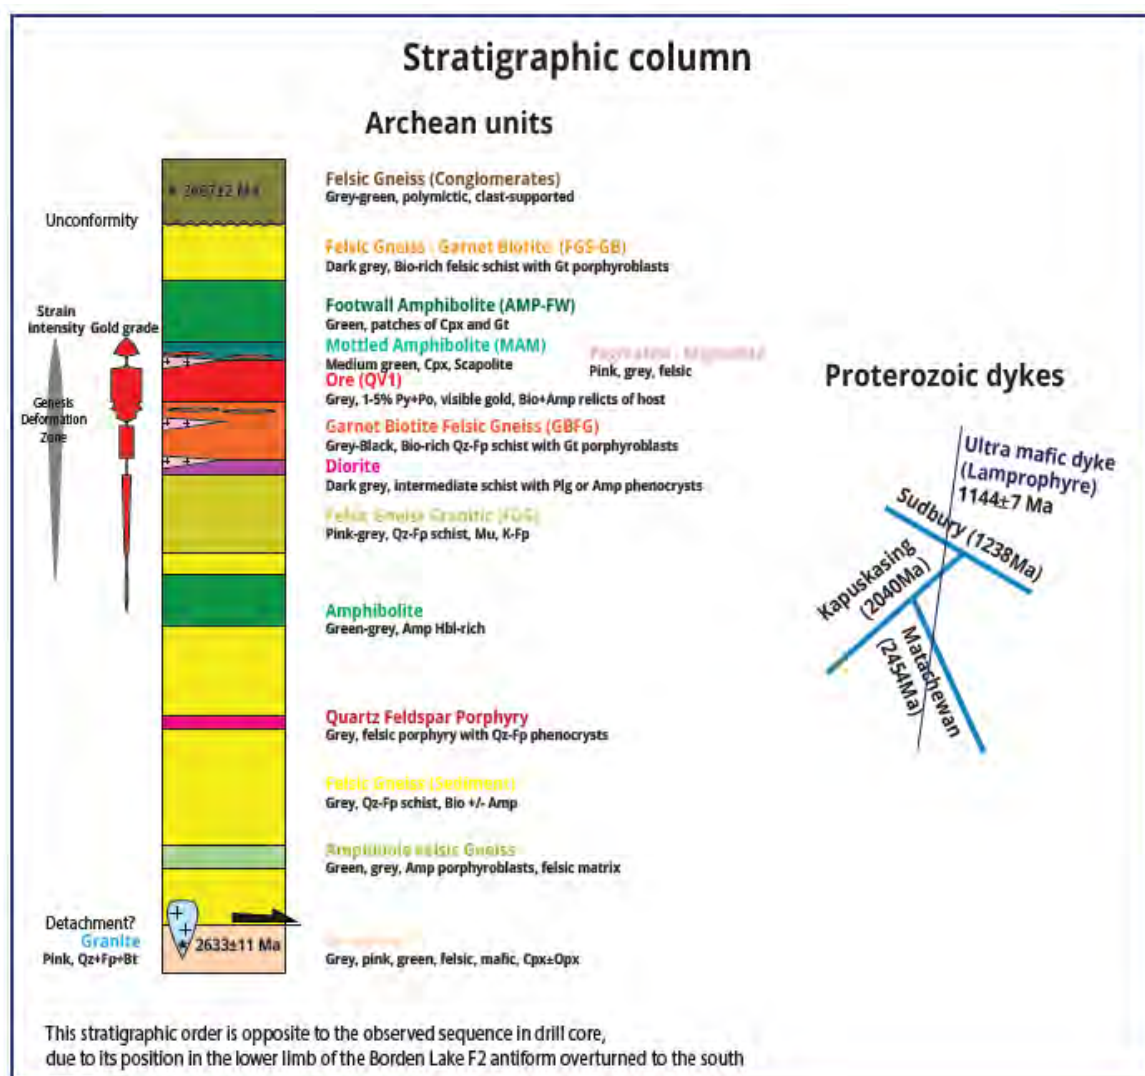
Stratigraphic column

Archean units

2687±2 Ma

Felsic Gneiss (Conglomerates)
Grey-green, polymictic, clast-supported

Unconformity

Felsic Gneiss - Garnet Biotite (FGS-GB)
Dark grey, Bio-rich felsic schist with Gt porphyroblasts

Strain intensity

Gold grade

Footwall Amphibolite (AMP-FW)
Green, patches of Cpx and Gt

Mottled Amphibolite (MAM)
Medium green, Cpx, Scapolite

Pegmatite - Migmatite
Pink, grey, felsic

Genesis Deformation Zone

Ore (QV1)
Grey, 1-5% Py+Po, visible gold, Bio+Amp relicts of host

Garnet Biotite Felsic Gneiss (GBFG)
Grey-Black, Bio-rich Qz-Fp schist with Gt porphyroblasts

Diorite
Dark grey, intermediate schist with Plg or Amp phenocrysts

Felsic Gneiss Granitic (FGG)
Pink-grey, Qz-Fp schist, Mu, K-Fp

Amphibolite
Green-grey, Amp Hbl-rich

Quartz Feldspar Porphyry
Grey, felsic porphyry with Qz-Fp phenocrysts

Felsic Gneiss (Sediment)
Grey, Qz-Fp schist, Bio +/- Amp

Amphibole Felsic Gneiss
Green, grey, Amp porphyroblasts, felsic matrix

Detachment?
Granite
Pink, Qz+Fp+Bt

2633±11 Ma

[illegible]
Grey, pink, green, felsic, mafic, Cpx±Opx

Proterozoic dykes

Ultra mafic dyke (Lamprophyre)
1144±7 Ma

Sudbury (1238Ma)

Kapuskasing (2040Ma)

Matachewan (2454Ma)

This stratigraphic order is opposite to the observed sequence in drill core, due to its position in the lower limb of the Borden Lake F2 antiform overturned to the south